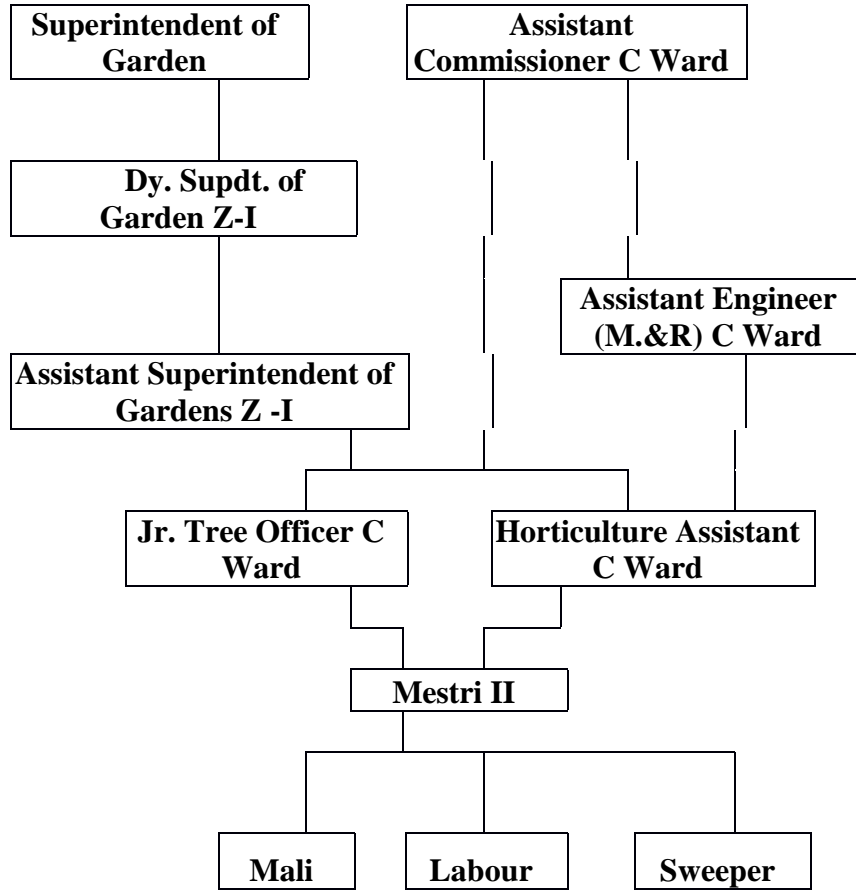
Superintendent of Garden

Assistant Commissioner C Ward

Dy. Supdt. of Garden Z-I

Assistant Engineer (M.&R) C Ward

Assistant Superintendent of Gardens Z -I

Jr. Tree Officer C Ward

Horticulture Assistant C Ward

Mestri II

Mali

Labour

Sweeper